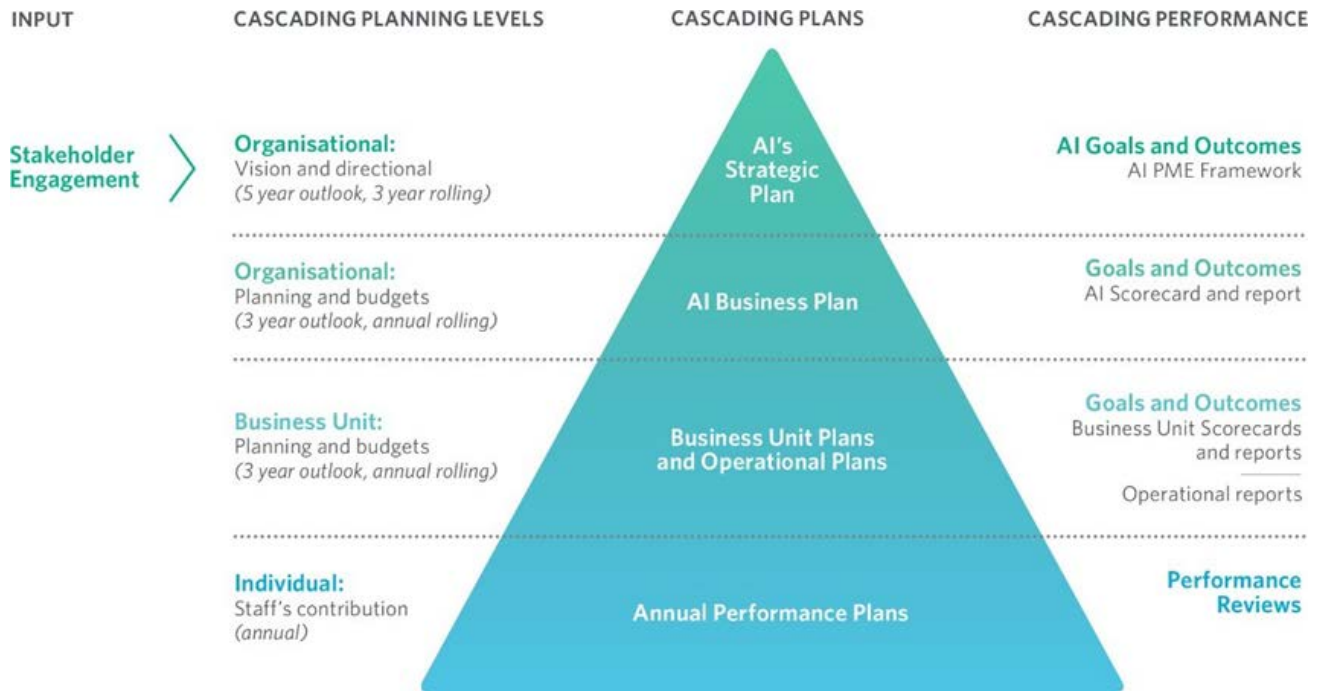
INPUT

CASCADING PLANNING LEVELS

CASCADING PLANS

CASCADING PERFORMANCE

Stakeholder Engagement

Organisational:
Vision and directional
(5 year outlook, 3 year rolling)

AI's Strategic Plan

AI Goals and Outcomes
AI PME Framework

Organisational:
Planning and budgets
(3 year outlook, annual rolling)

AI Business Plan

Goals and Outcomes
AI Scorecard and report

Business Unit:
Planning and budgets
(3 year outlook, annual rolling)

Business Unit Plans and Operational Plans

Goals and Outcomes
Business Unit Scorecards and reports

Operational reports

Individual:
Staff's contribution
(annual)

Annual Performance Plans

Performance Reviews